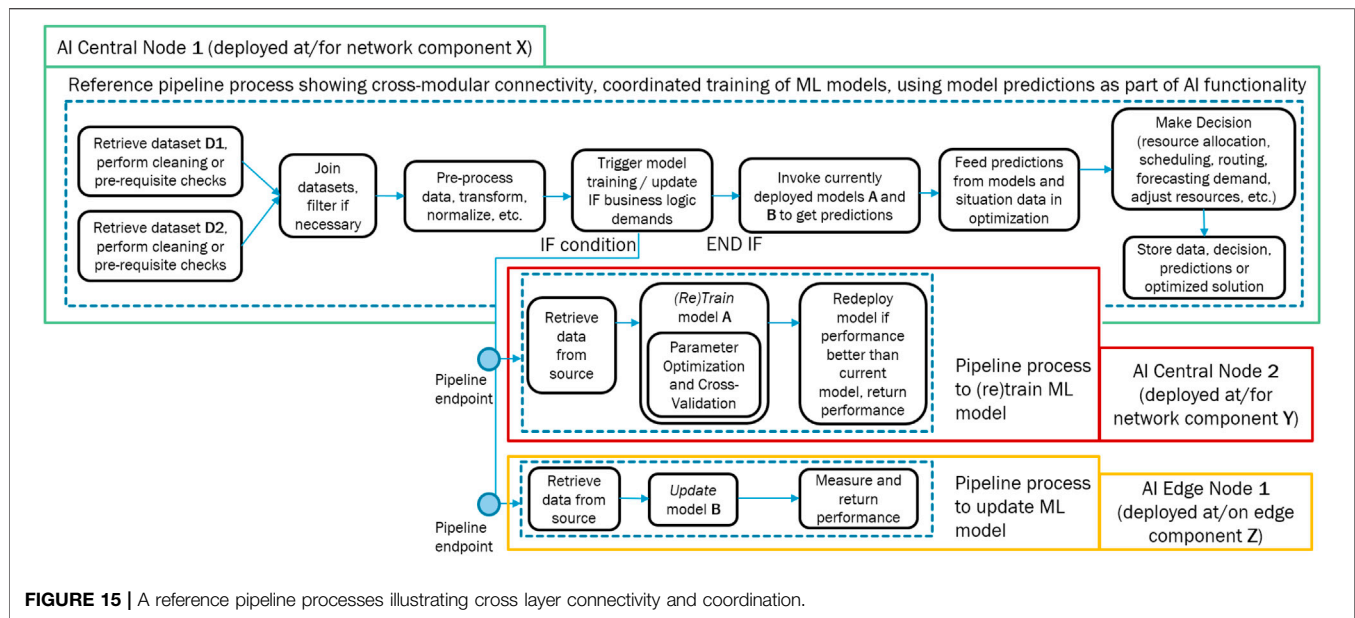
AI Central Node 1 (deployed at/for network component X)

Reference pipeline process showing cross-modular connectivity, coordinated training of ML models, using model predictions as part of AI functionality

Retrieve dataset D1, perform cleaning or pre-requisite checks

Retrieve dataset D2, perform cleaning or pre-requisite checks

Join datasets, filter if necessary

Pre-process data, transform, normalize, etc.

Trigger model training / update IF business logic demands

Invoke currently deployed models A and B to get predictions

Feed predictions from models and situation data in optimization

Make Decision (resource allocation, scheduling, routing, forecasting demand, adjust resources, etc.)

Store data, decision, predictions or optimized solution

IF condition

END IF

Retrieve data from source

(Re)Train model A

Parameter Optimization and Cross-Validation

Redeploy model if performance better than current model, return performance

Pipeline process to (re)train ML model

AI Central Node 2 (deployed at/for network component Y)

Pipeline endpoint

Retrieve data from source

Update model B

Measure and return performance

Pipeline process to update ML model

AI Edge Node 1 (deployed at/on edge component Z)

Pipeline endpoint

FIGURE 15 | A reference pipeline processes illustrating cross layer connectivity and coordination.